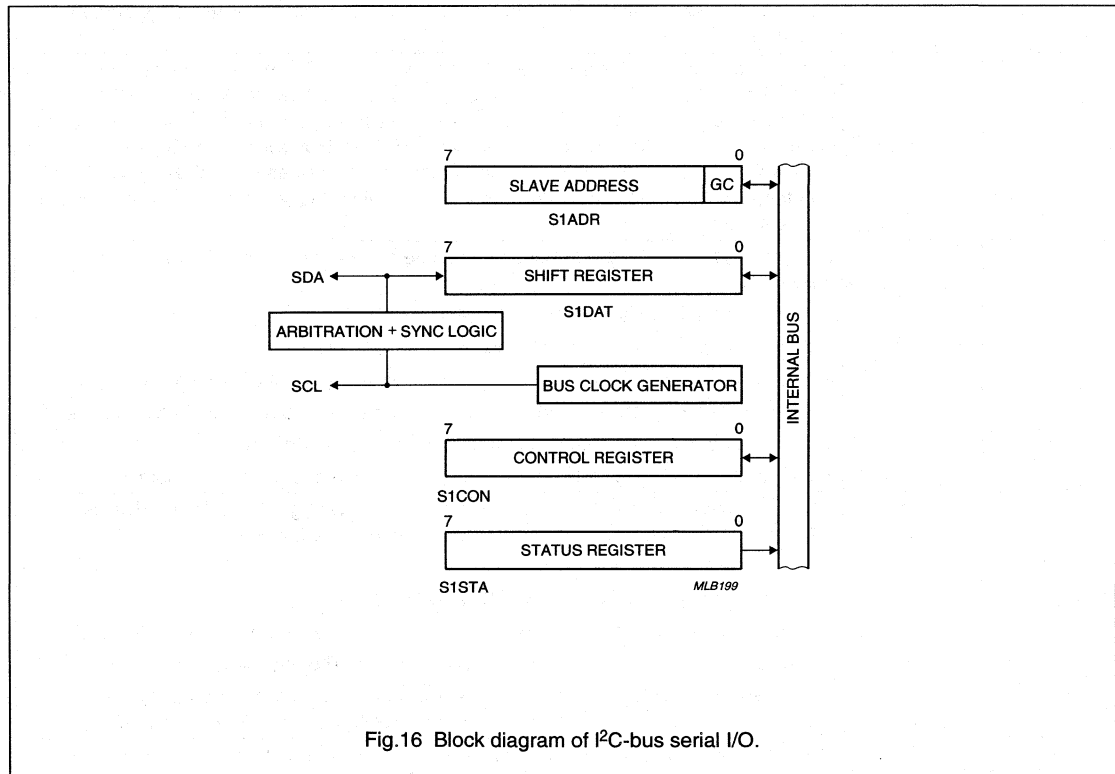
7
0
SLAVE ADDRESS
GC
S1ADR

7
0
SDA
SHIFT REGISTER
S1DAT

ARBITRATION + SYNC LOGIC

SCL
BUS CLOCK GENERATOR

INTERNAL BUS

7
0
CONTROL REGISTER
S1CON

7
0
STATUS REGISTER
S1STA
MLB199

Fig.16 Block diagram of I$^2$C-bus serial I/O.